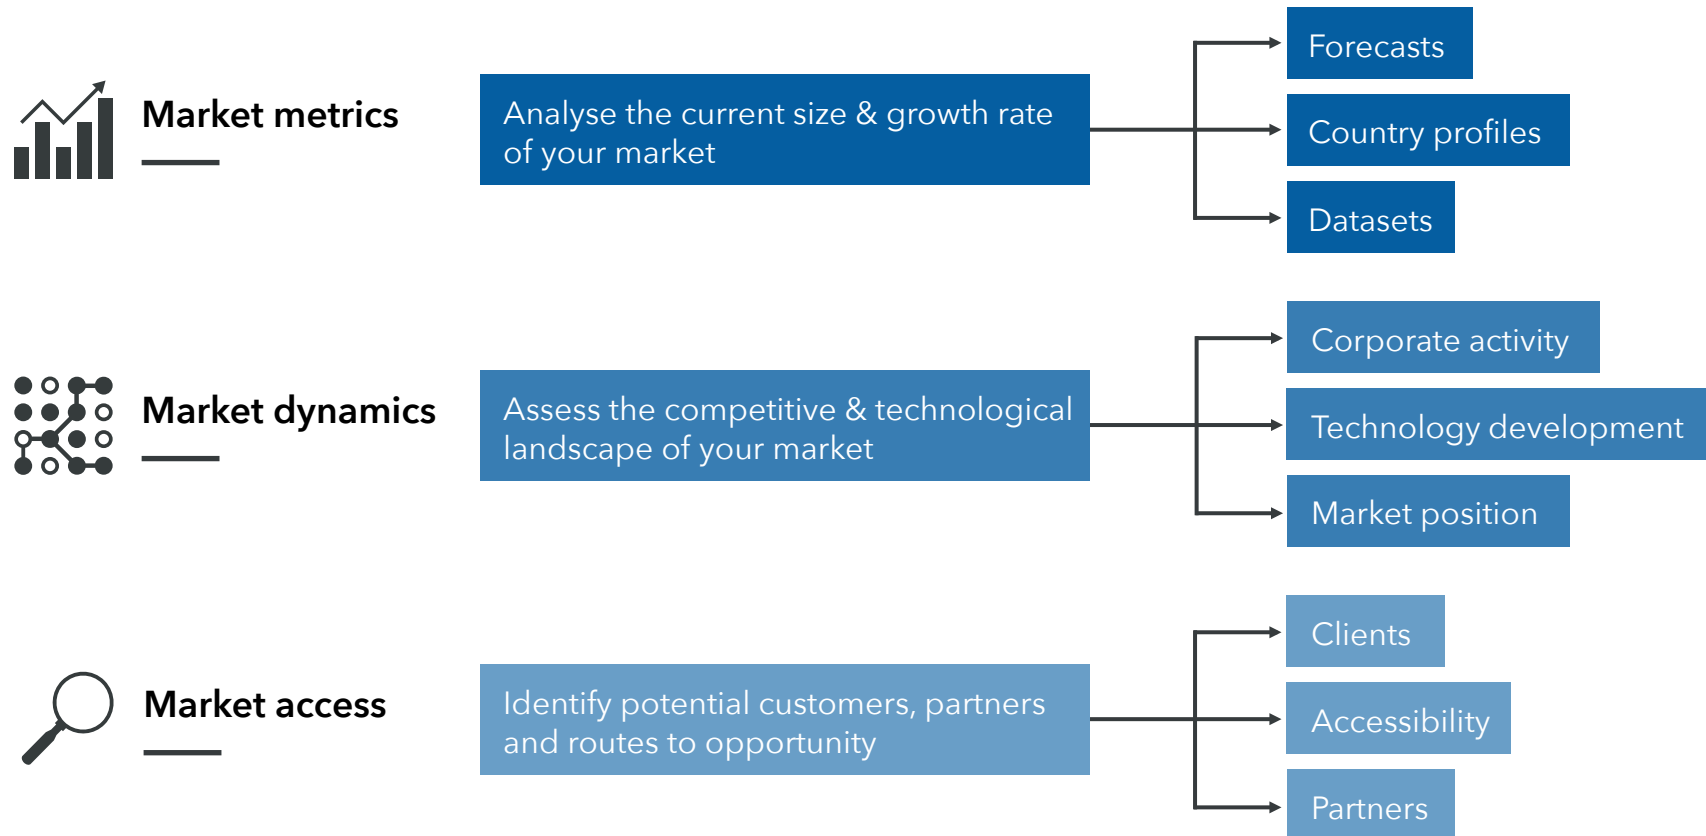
Market metrics

Analyse the current size & growth rate of your market

Forecasts

Country profiles

Datasets

Market dynamics

Assess the competitive & technological landscape of your market

Corporate activity

Technology development

Market position

Market access

Identify potential customers, partners and routes to opportunity

Clients

Accessibility

Partners